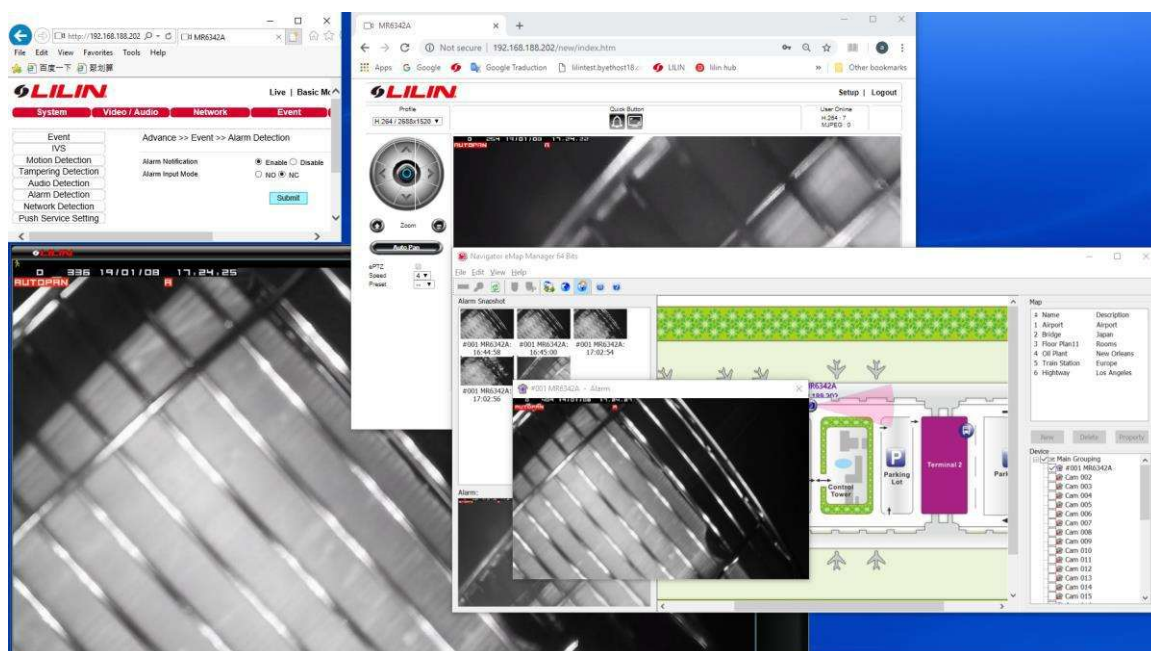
http://192.168.188.202 MR6342A
File Edit View Favorites Tools Help
百度一下 影剧舞
LILIN
Live | Basic Mc
System Video / Audio Network Event
Event
IVS
Motion Detection
Tampering Detection
Audio Detection
Alarm Detection
Network Detection
Push Service Setting
Advance >> Event >> Alarm Detection
Alarm Notification Enable Disable
Alarm Input Mode NO NC
Submit

0 336 19/01/08 17.24.25
AUTOPAN R

MR6342A
Not secure | 192.168.188.202/new/index.htm
Apps Google Google Traduction lilintest.byethost18 LILIN lilin hub Other bookmarks
LILIN
Setup | Logout
Profile
H.264 / 2688x1520
Quick Button
User Online
H.264 : 7
MJPEG : 0
AUTOPAN R
Zoom
Auto Pan
ePTZ
Speed 4
Preset --

Navigator eMap Manager 64 Bits
File Edit View Help
Alarm Snapshot
#001 MR6342A: 16:44:58
#001 MR6342A: 16:45:00
#001 MR6342A: 17:02:54
#001 MR6342A: 17:02:56
Alarm:
#001 MR6342A - Alarm
MR6342A
Control Tower
Parking Lot
Terminal 2
Park
Map
Name Description
1 Airport Airport
2 Bridge Japan
3 Floor Plan11 Rooms
4 Oil Plant New Orleans
5 Train Station Europe
6 Hightway Los Angeles
New Delete Property
Device
Main Grouping
#001 MR6342A
Cam 002
Cam 003
Cam 004
Cam 005
Cam 006
Cam 007
Cam 008
Cam 009
Cam 010
Cam 011
Cam 012
Cam 013
Cam 014
Cam 015